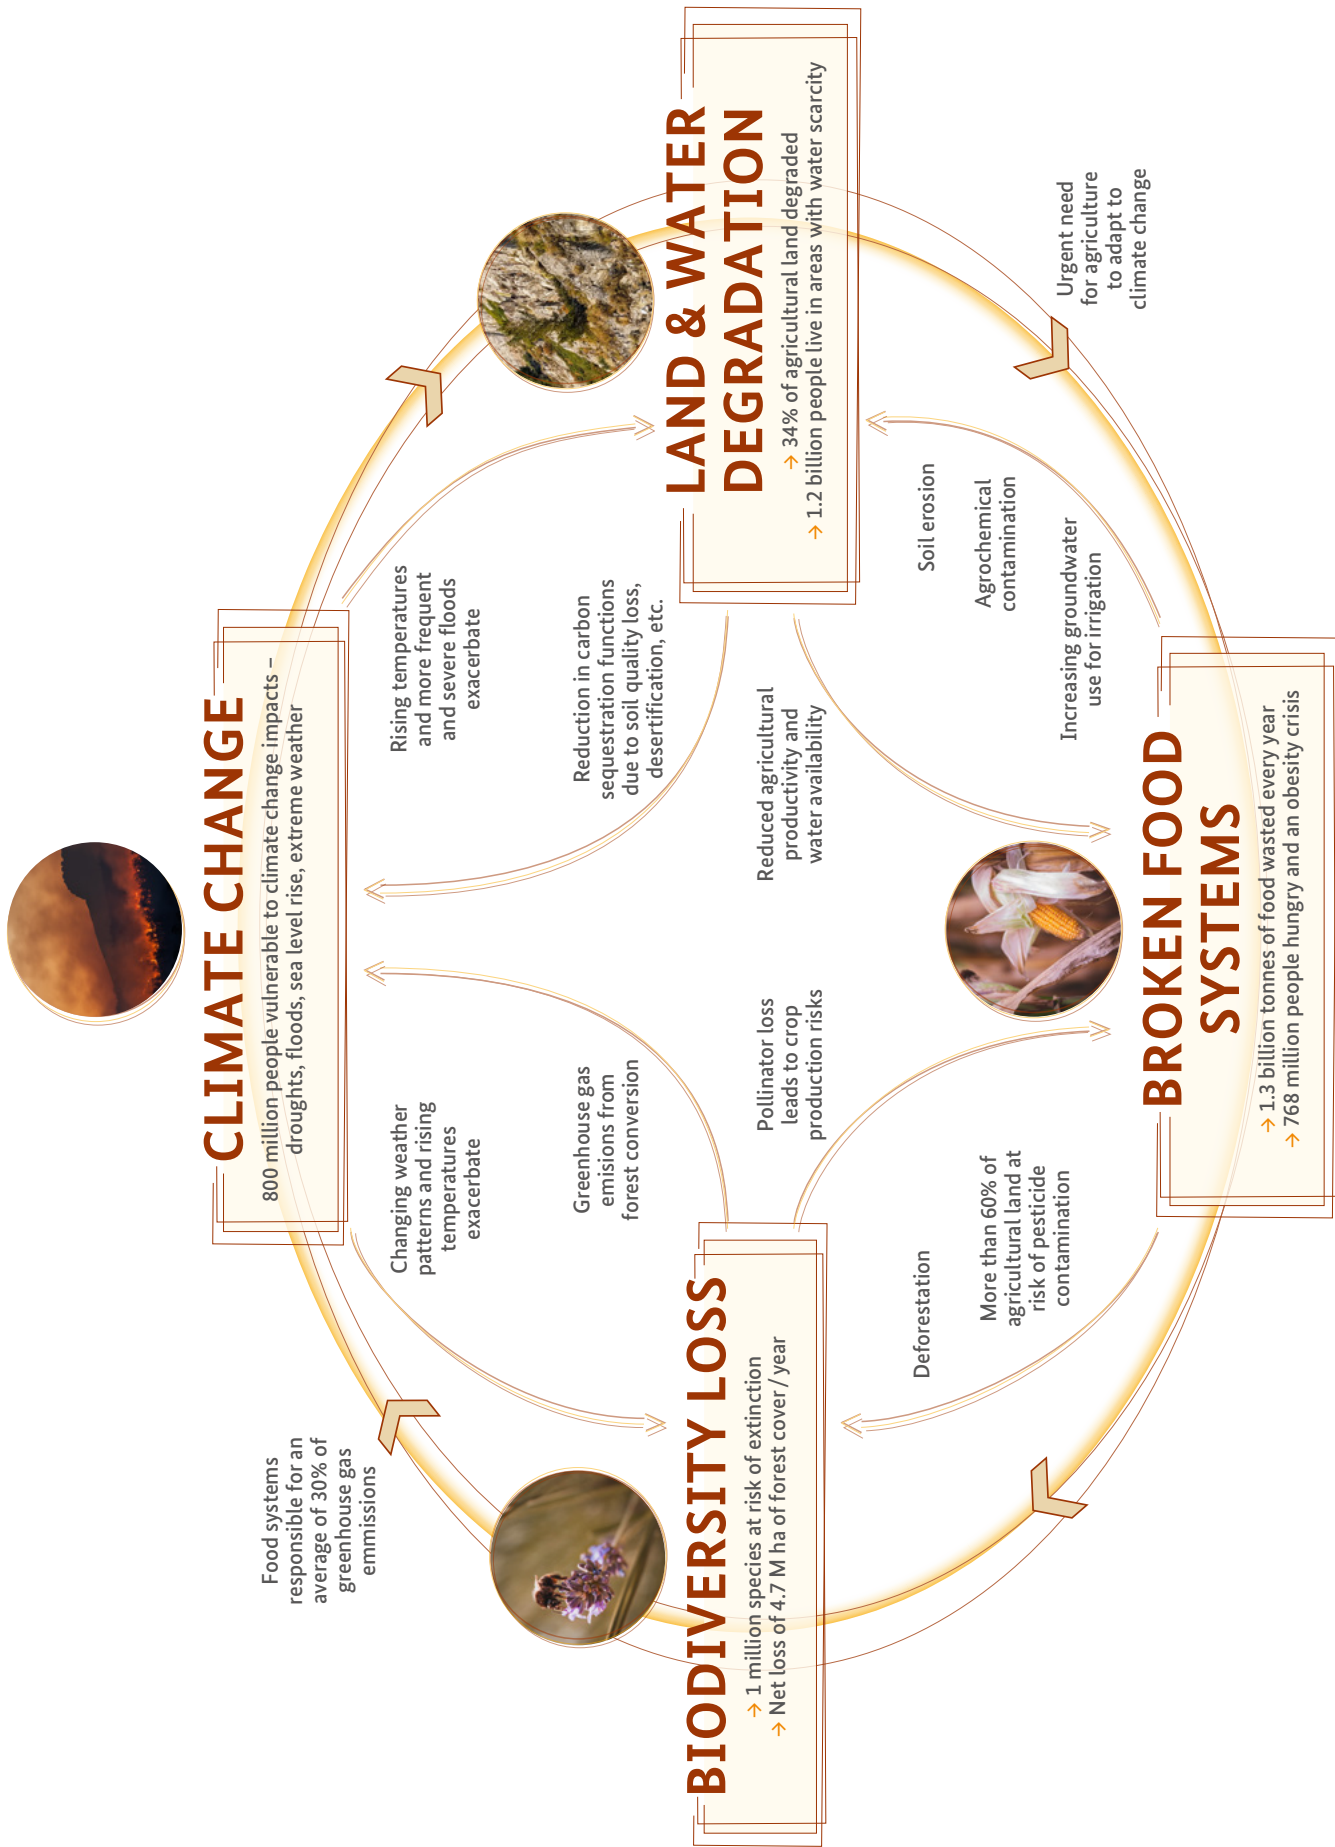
CLIMATE CHANGE
800 million people vulnerable to climate change impacts – droughts, floods, sea level rise, extreme weather

LAND & WATER DEGRADATION
→ 34% of agricultural land degraded
→ 1.2 billion people live in areas with water scarcity

BROKEN FOOD SYSTEMS
→ 1.3 billion tonnes of food wasted every year
→ 768 million people hungry and an obesity crisis

BIODIVERSITY LOSS
→ 1 million species at risk of extinction
→ Net loss of 4.7 M ha of forest cover / year

Rising temperatures and more frequent and severe floods exacerbate

Reduction in carbon sequestration functions due to soil quality loss, desertification, etc.

Reduced agricultural productivity and water availability

Soil erosion

Agrochemical contamination

Increasing groundwater use for irrigation

Urgent need for agriculture to adapt to climate change

Changing weather patterns and rising temperatures exacerbate

Greenhouse gas emisions from forest conversion

Pollinator loss leads to crop production risks

Deforestation

More than 60% of agricultural land at risk of pesticide contamination

Food systems responsible for an average of 30% of greenhouse gas emmissions